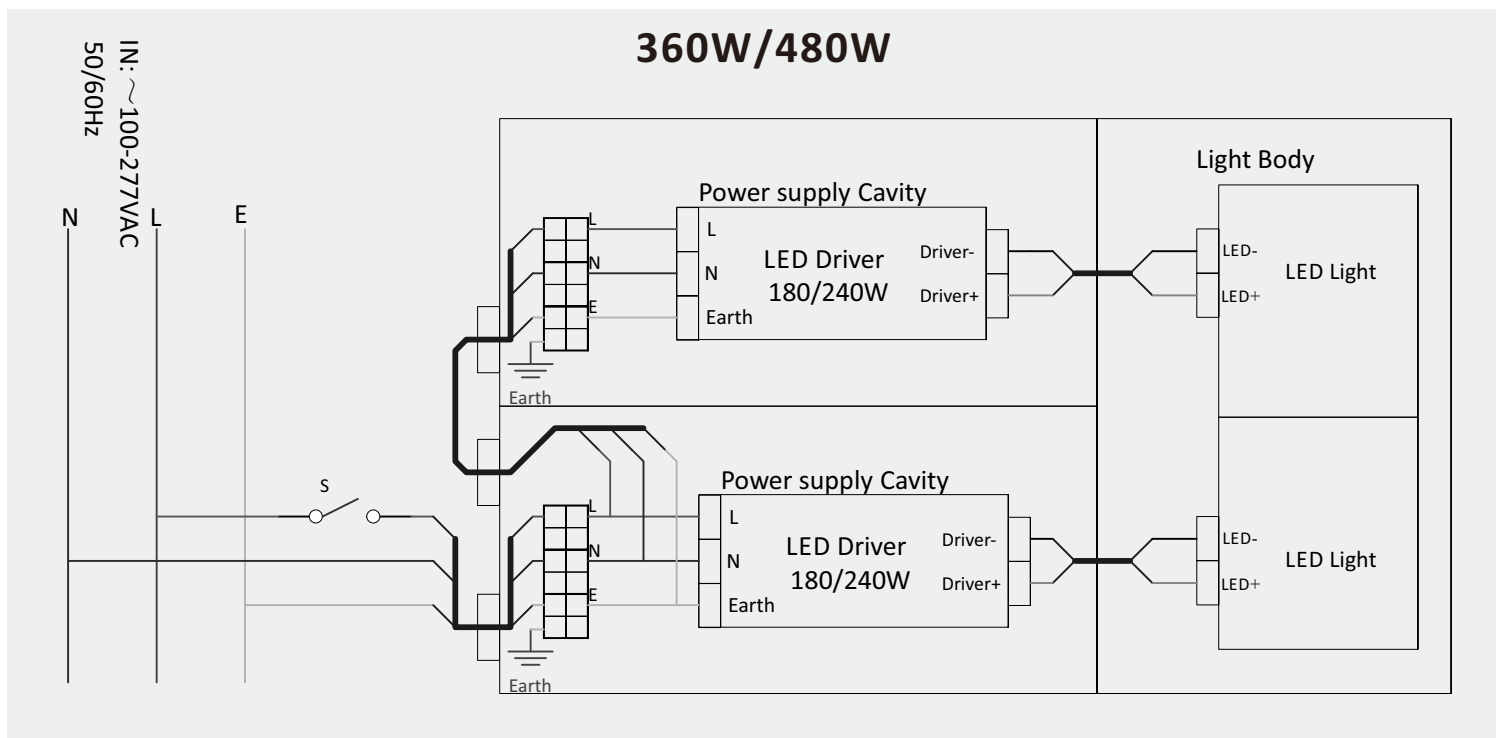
360W/480W

IN: ～100-277VAC
50/60Hz

N L E

Power supply Cavity

L
N
E

L
N
Earth

LED Driver
180/240W

Driver-
Driver+

Light Body

LED-
LED+

LED Light

Earth

S

Power supply Cavity

L
N
E

L
N
Earth

LED Driver
180/240W

Driver-
Driver+

LED-
LED+

LED Light

Earth